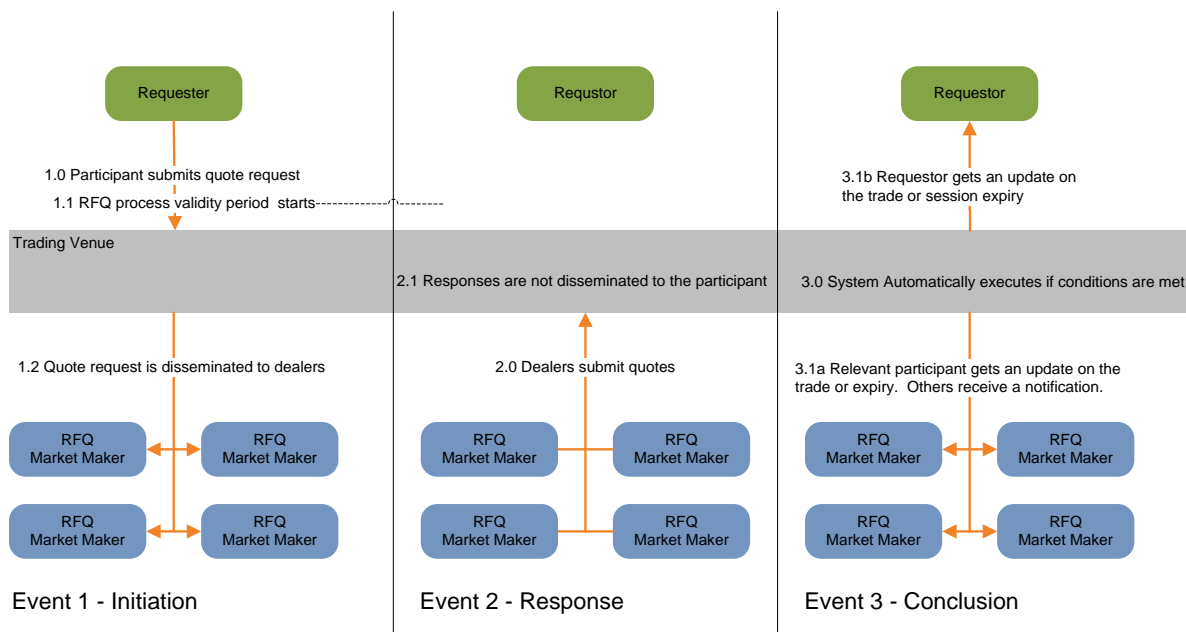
Requester

1.0 Participant submits quote request
1.1 RFQ process validity period starts

Trading Venue

1.2 Quote request is disseminated to dealers

RFQ Market Maker
RFQ Market Maker
RFQ Market Maker
RFQ Market Maker

Event 1 - Initiation

Requstor

2.1 Responses are not disseminated to the participant

2.0 Dealers submit quotes

RFQ Market Maker
RFQ Market Maker
RFQ Market Maker
RFQ Market Maker

Event 2 - Response

Requestor

3.1b Requestor gets an update on the trade or session expiry

3.0 System Automatically executes if conditions are met

3.1a Relevant participant gets an update on the trade or expiry. Others receive a notification.

RFQ Market Maker
RFQ Market Maker
RFQ Market Maker
RFQ Market Maker

Event 3 - Conclusion